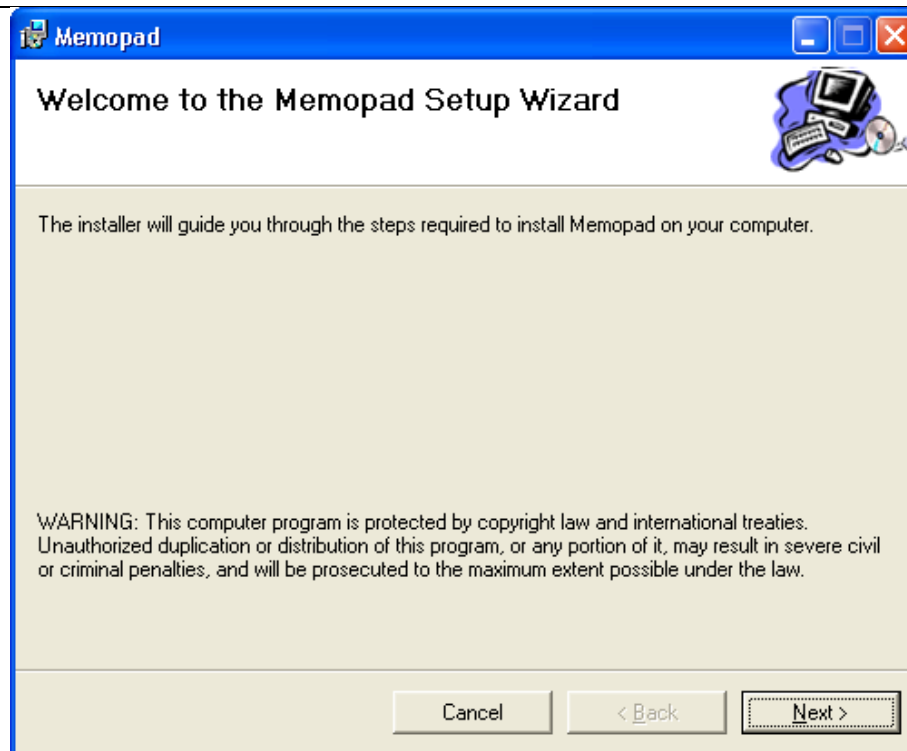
Memopad

Welcome to the Memopad Setup Wizard

The installer will guide you through the steps required to install Memopad on your computer.

WARNING: This computer program is protected by copyright law and international treaties. Unauthorized duplication or distribution of this program, or any portion of it, may result in severe civil or criminal penalties, and will be prosecuted to the maximum extent possible under the law.

Cancel

< Back

Next >